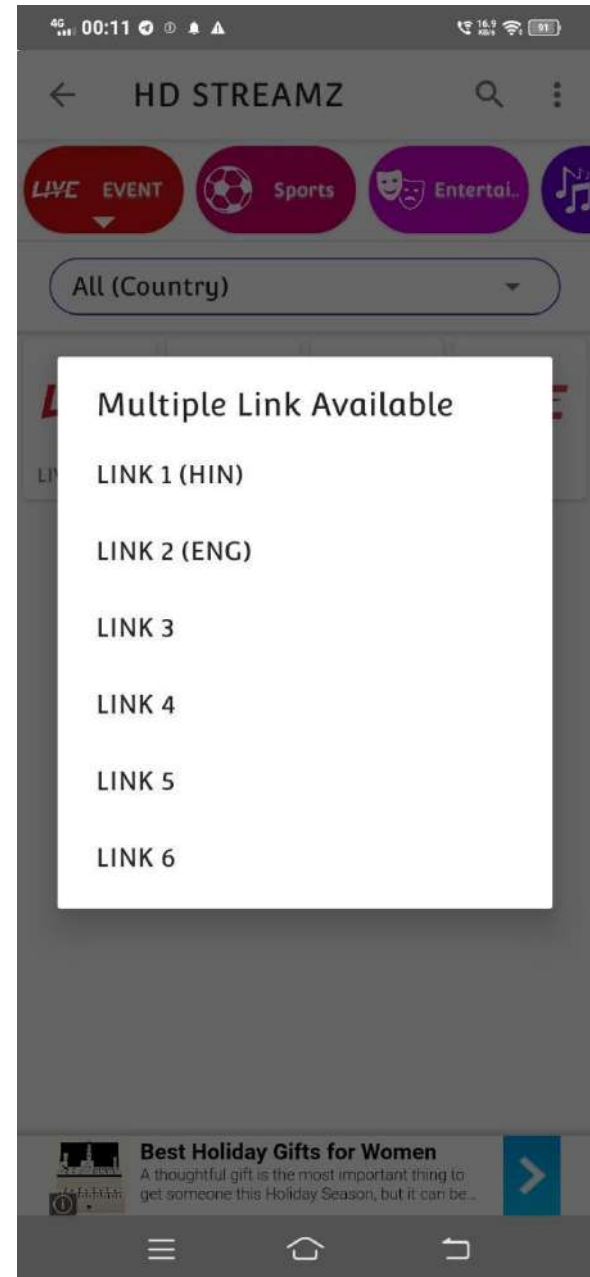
4G 00:11

16.9 KB/s 91

HD STREAMZ

LIVE EVENT

Sports

Entertai..

All (Country)

Multiple Link Available

LINK 1 (HIN)

LINK 2 (ENG)

LINK 3

LINK 4

LINK 5

LINK 6

Best Holiday Gifts for Women

A thoughtful gift is the most important thing to get someone this Holiday Season, but it can be...